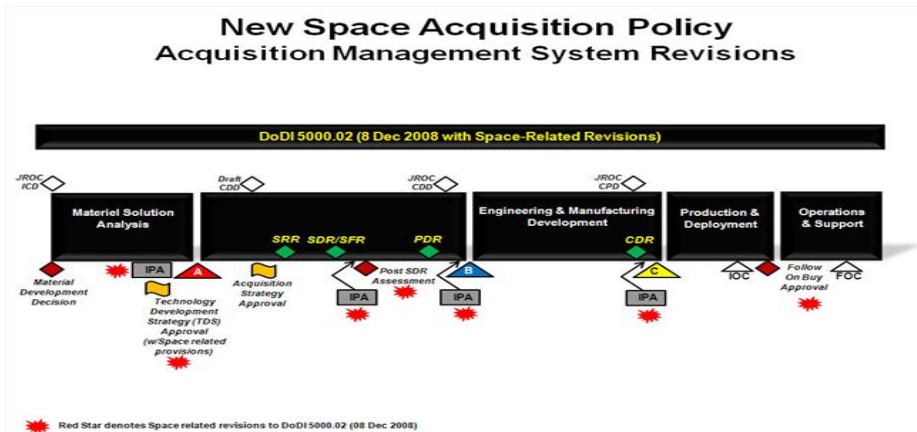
New Space Acquisition Policy
Acquisition Management System Revisions

DoDI 5000.02 (8 Dec 2008 with Space-Related Revisions)

JROC ICD

Draft CDD

JROC CDD

JROC CPD

Materiel Solution Analysis

SRR

SDR/SFR

PDR

Engineering & Manufacturing Development

CDR

Production & Deployment

Operations & Support

Material Development Decision

IPA

A

Technology Development Strategy (TDS) Approval (w/Space related provisions)

Acquisition Strategy Approval

IPA

Post SDR Assessment

B

IPA

C

IPA

IOC

Follow On Buy Approval

FOC

Red Star denotes Space related revisions to DoDI 5000.02 (08 Dec 2008)